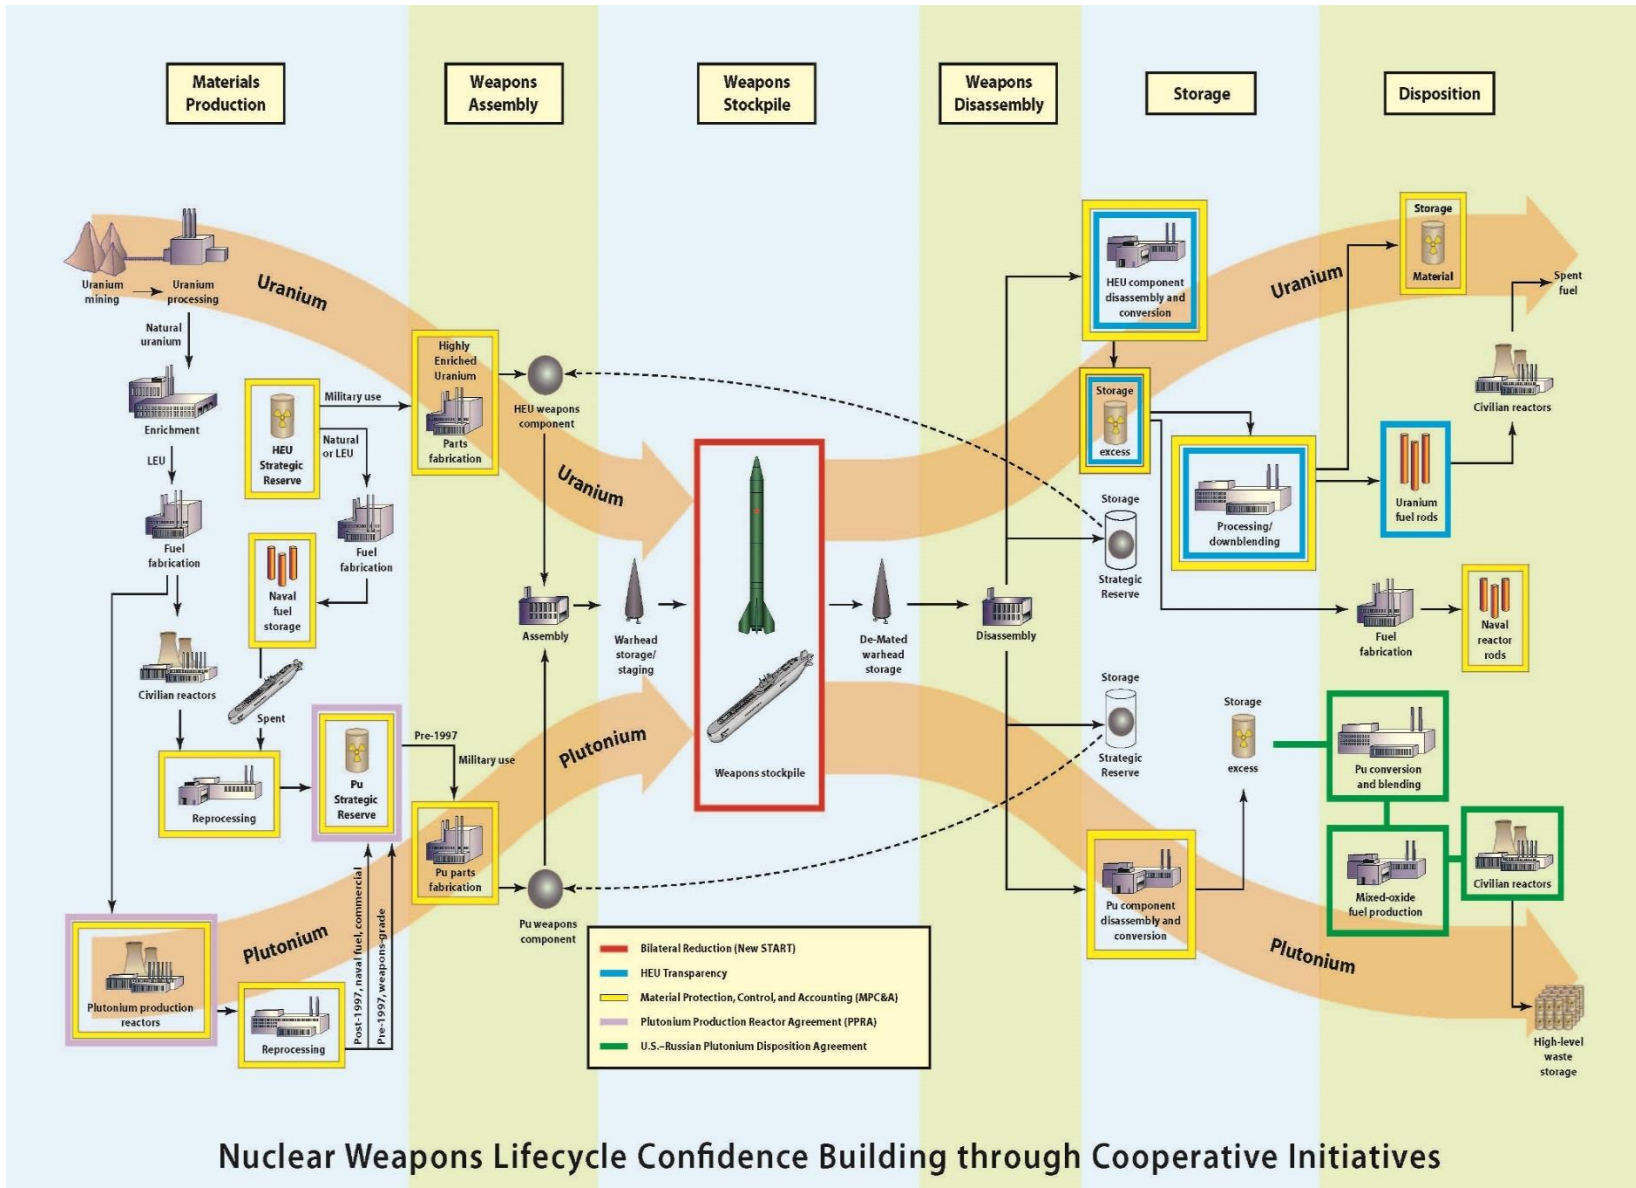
Materials Production

Weapons Assembly

Weapons Stockpile

Weapons Disassembly

Storage

Disposition

Uranium mining

Uranium processing

Uranium

Natural uranium

Enrichment

LEU

Fuel fabrication

Civilian reactors

HEU Strategic Reserve

Military use

Natural or LEU

Fuel fabrication

Naval fuel storage

Spent

Reprocessing

Pu Strategic Reserve

Pre-1997

Military use

Highly Enriched Uranium

Parts fabrication

HEU weapons component

Uranium

Assembly

Warhead storage/ staging

Pu parts fabrication

Pu weapons component

Plutonium

Plutonium

Plutonium production reactors

Reprocessing

Post-1997, naval fuel, commercial

Pre-1997, weapons-grade

Weapons stockpile

De-Mated warhead storage

Disassembly

HEU component disassembly and conversion

Storage

excess

Storage

Strategic Reserve

Storage

Strategic Reserve

Pu component disassembly and conversion

Uranium

Storage

Material

Spent fuel

Civilian reactors

Processing/ downblending

Uranium fuel rods

Fuel fabrication

Naval reactor rods

Storage

excess

Pu conversion and blending

Mixed-oxide fuel production

Civilian reactors

Plutonium

High-level waste storage

Bilateral Reduction (New START)

HEU Transparency

Material Protection, Control, and Accounting (MPC&A)

Plutonium Production Reactor Agreement (PPRA)

U.S.–Russian Plutonium Disposition Agreement

Nuclear Weapons Lifecycle Confidence Building through Cooperative Initiatives